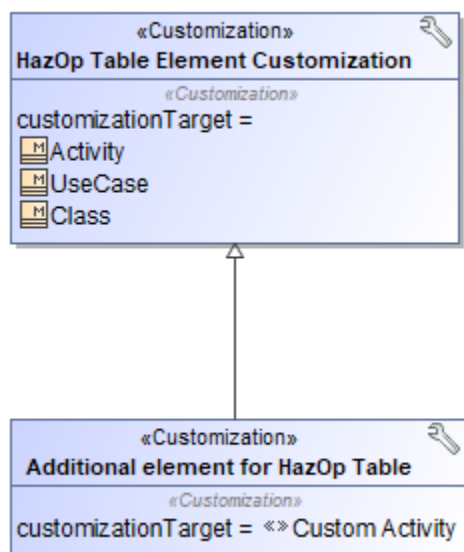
«Customization»
HazOp Table Element Customization

«Customization»
customizationTarget =
Activity
UseCase
Class

«Customization»
Additional element for HazOp Table

«Customization»
customizationTarget = «» Custom Activity